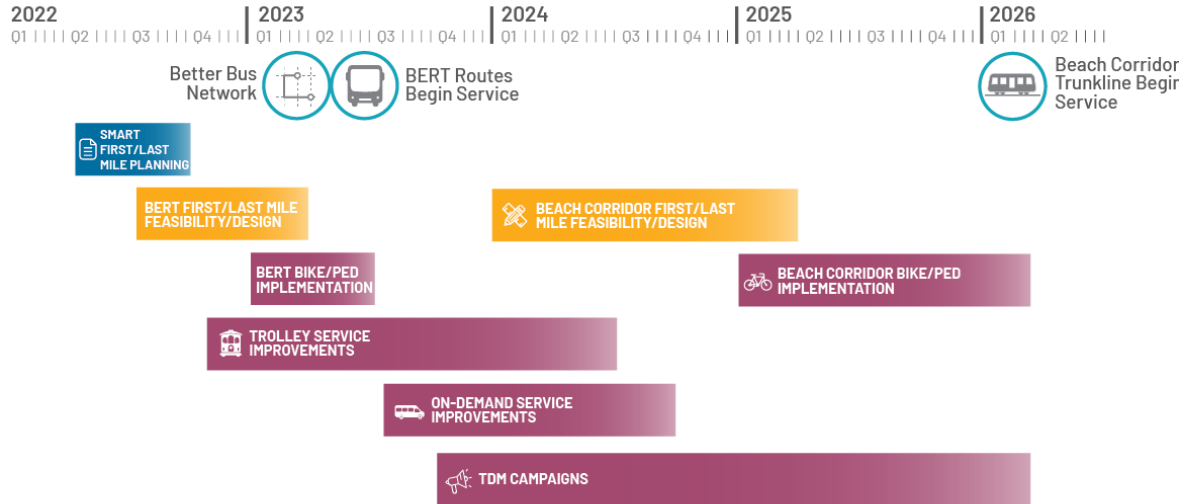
2022
Q1 Q2 Q3 Q4
2023
Q1 Q2 Q3 Q4
2024
Q1 Q2 Q3 Q4
2025
Q1 Q2 Q3 Q4
2026
Q1 Q2

Better Bus Network

BERT Routes Begin Service

Beach Corridor Trunkline Begin Service

SMART FIRST/LAST MILE PLANNING

BERT FIRST/LAST MILE FEASIBILITY/DESIGN

BEACH CORRIDOR FIRST/LAST MILE FEASIBILITY/DESIGN

BERT BIKE/PED IMPLEMENTATION

BEACH CORRIDOR BIKE/PED IMPLEMENTATION

TROLLEY SERVICE IMPROVEMENTS

ON-DEMAND SERVICE IMPROVEMENTS

TDM CAMPAIGNS